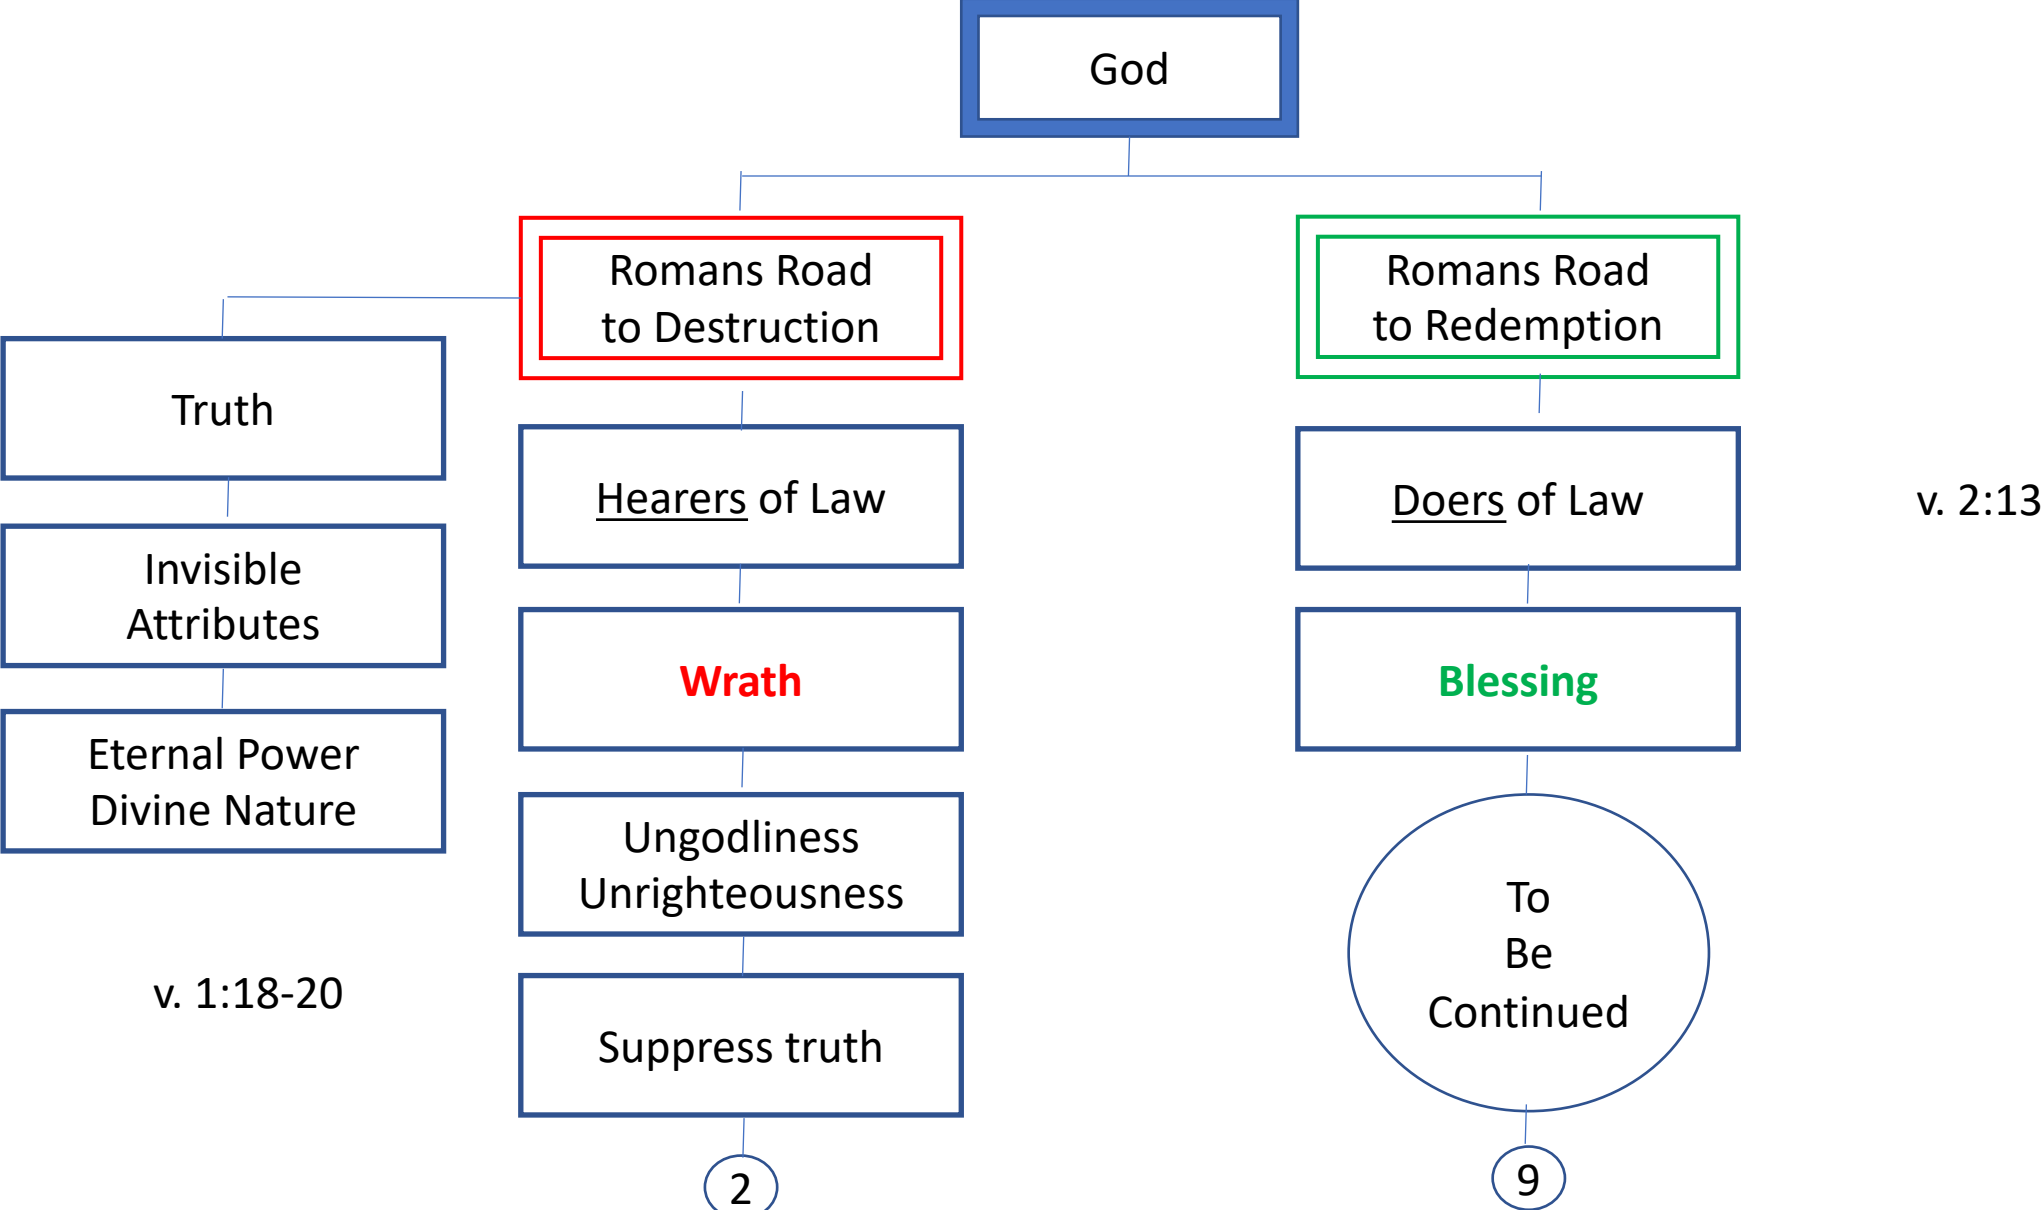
God

Romans Road to Destruction

Romans Road to Redemption

Truth

Invisible Attributes

Eternal Power Divine Nature

v. 1:18-20

Hearers of Law

Wrath

Ungodliness Unrighteousness

Suppress truth

2

Doers of Law

v. 2:13

Blessing

To Be Continued

9